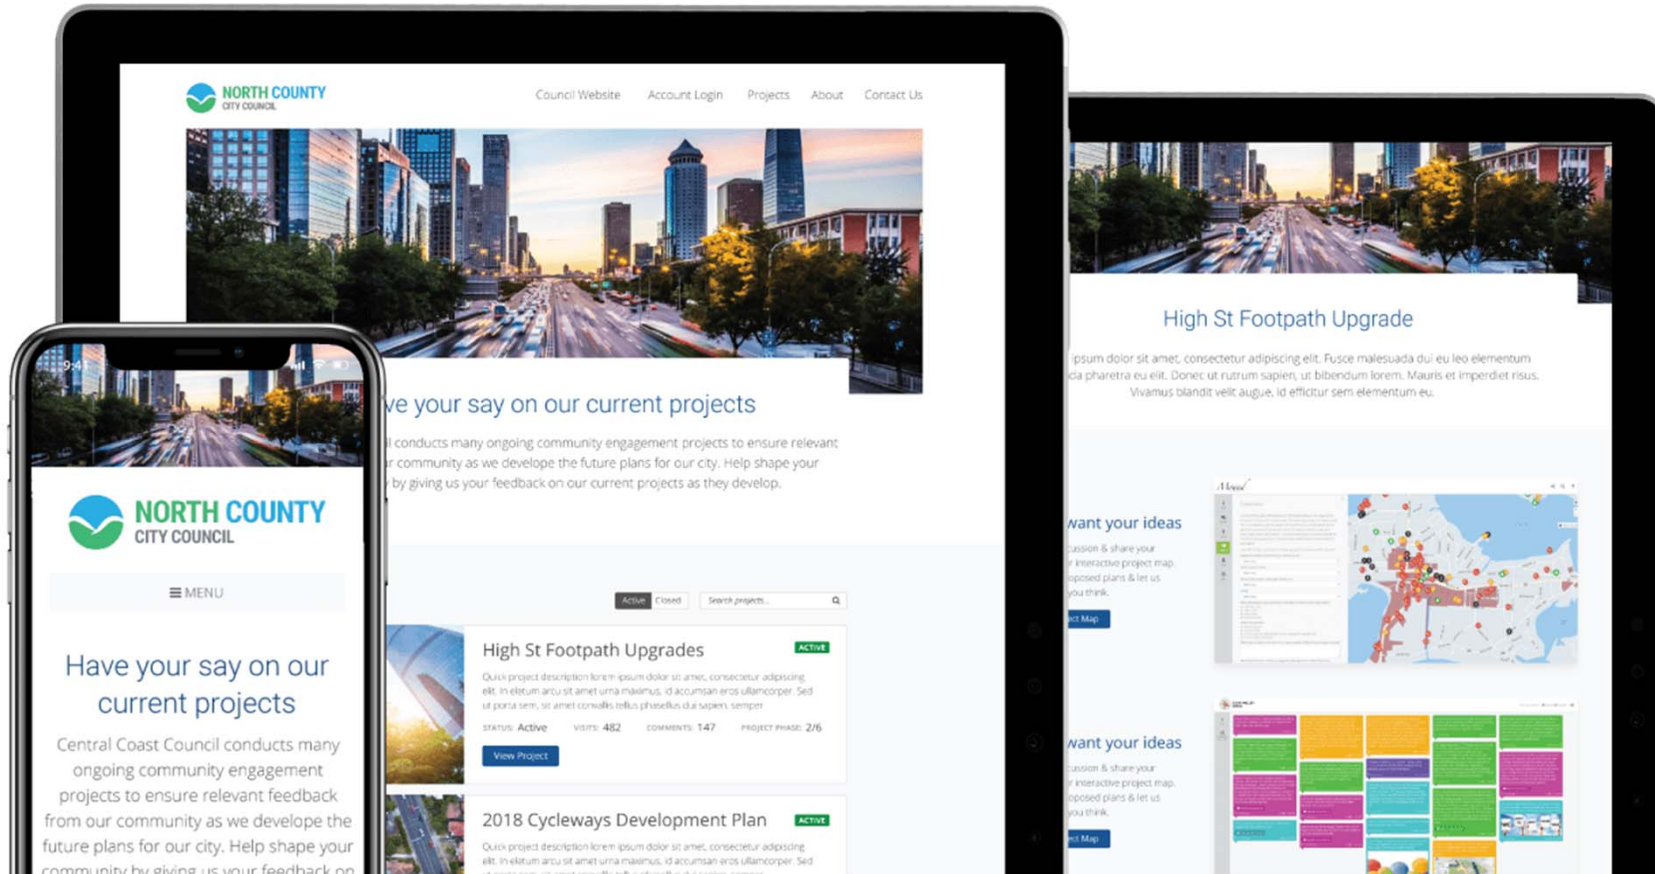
NORTH COUNTY
CITY COUNCIL

Council Website Account Login Projects About Contact Us

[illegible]ve your say on our current projects

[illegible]l conducts many ongoing community engagement projects to ensure relevant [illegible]r community as we develope the future plans for our city. Help shape your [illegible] by giving us your feedback on our current projects as they develop.

Active Closed Search projects...

High St Footpath Upgrades ACTIVE

Quick project description lorem ipsum dolor sit amet, consectetur adipiscing elit. In elelum arcu sit amet urna maximus, id accumsan eros ullamcorper. Sed ut porta sem, sit amet convallis tellus phasellus dui sapien, semper

STATUS: Active VISITS: 482 COMMENTS: 147 PROJECT PHASE: 2/6

View Project

2018 Cycleways Development Plan ACTIVE

Quick project description lorem ipsum dolor sit amet, consectetur adipiscing elit. In elelum arcu sit amet urna maximus, id accumsan eros ullamcorper. Sed

9:41

NORTH COUNTY
CITY COUNCIL

☰ MENU

Have your say on our current projects

Central Coast Council conducts many ongoing community engagement projects to ensure relevant feedback from our community as we develope the future plans for our city. Help shape your community by giving us your feedback on

High St Footpath Upgrade

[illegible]psum dolor sit amet, consectetur adipiscing elit. Fusce malesuada dui eu leo elementum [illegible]cia pharetra eu elit. Donec ut rutrum sapien, ut bibendum lorem. Mauris et imperdiet risus. Vivamus blandit velit augue, id efficitur sem elementum eu.

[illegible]want your ideas

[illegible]cussion & share your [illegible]r interactive project map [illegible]oposed plans & let us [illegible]u think.

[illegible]ct Map

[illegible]want your ideas

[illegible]cussion & share your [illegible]r interactive project map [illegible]oposed plans & let us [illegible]u think.

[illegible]ct Map